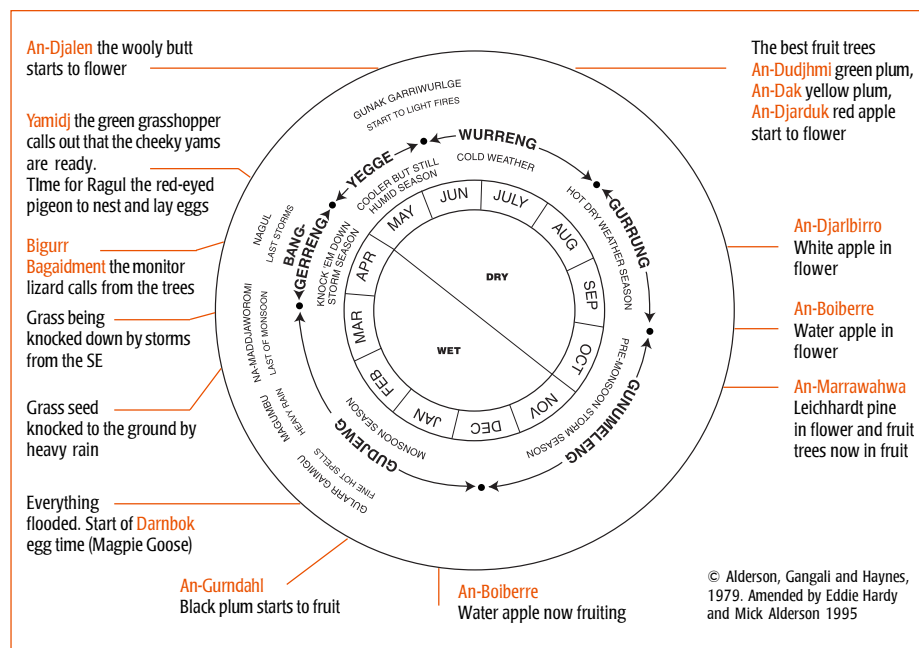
An-Djalen the wooly butt starts to flower

Yamidj the green grasshopper calls out that the cheeky yams are ready. TIme for Ragul the red-eyed pigeon to nest and lay eggs

Bigurr Bagaidment the monitor lizard calls from the trees

Grass being knocked down by storms from the SE

Grass seed knocked to the ground by heavy rain

Everything flooded. Start of Darnbok egg time (Magpie Goose)

An-Gurndahl Black plum starts to fruit

An-Boiberre Water apple now fruiting

The best fruit trees An-Dudjhmi green plum, An-Dak yellow plum, An-Djarduk red apple start to flower

An-Djarlbirro White apple in flower

An-Boiberre Water apple in flower

An-Marrawahwa Leichhardt pine in flower and fruit trees now in fruit

GUNAK GARRIWURLGE START TO LIGHT FIRES

WURRENG

COLD WEATHER

YEGGE

COOLER BUT STILL HUMID SEASON

GURRUNG

HOT DRY WEATHER SEASON

BANG-GERRENG

KNOCK 'EM DOWN STORM SEASON

NAGUL LAST STORMS

NA-MADDJAWOROMI LAST OF MONSOON

MAGAMBU HEAVY RAIN

GUDJEWG

MONSOON SEASON

GULARR GAMIGU FINE HOT SPELLS

GUNUMELENG

PRE-MONSOON STORM SEASON

MAY | JUN | JULY | AUG | SEP | OCT | NOV | DEC | JAN | FEB | MAR | APR

DRY

WET

© Alderson, Gangali and Haynes, 1979. Amended by Eddie Hardy and Mick Alderson 1995